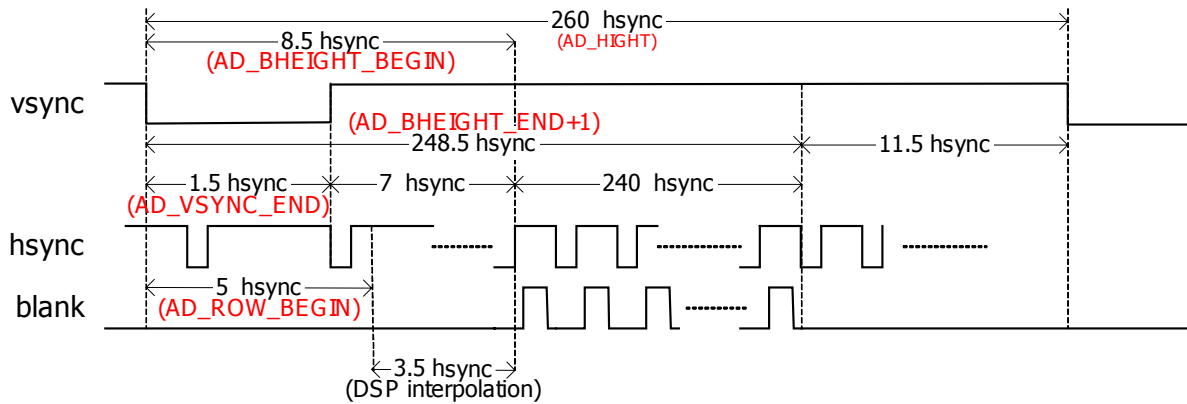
260 hsync
(AD_HIGHT)
8.5 hsync
(AD_BHEIGHT_BEGIN)
vsync
(AD_BHEIGHT_END+1)
248.5 hsync
11.5 hsync
1.5 hsync
7 hsync
240 hsync
(AD_VSYNC_END)
hsync
5 hsync
blank
(AD_ROW_BEGIN)
3.5 hsync
(DSP interpolation)